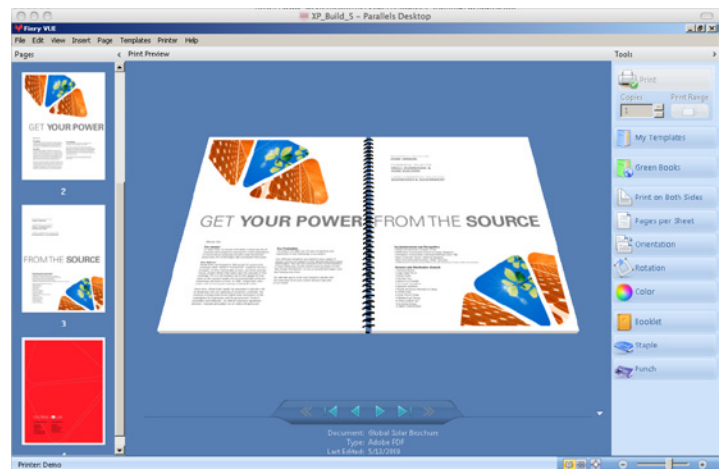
XP_Build_5 – Parallels Desktop

Fiery VUE

File Edit View Insert Page Templates Printer Help

Pages

Print Preview

Tools

GET YOUR POWER

2

FROM THE SOURCE

3

GET YOUR POWER FROM THE SOURCE

Print

Copies

Print Range

1

My Templates

Green Books

Print on Both Sides

Pages per Sheet

Orientation

Rotation

Color

Booklet

Staple

Punch

Document: Global Solar Brochure
Type: Adobe PDF
Last Edited: 5/13/2010

Printer: Demo